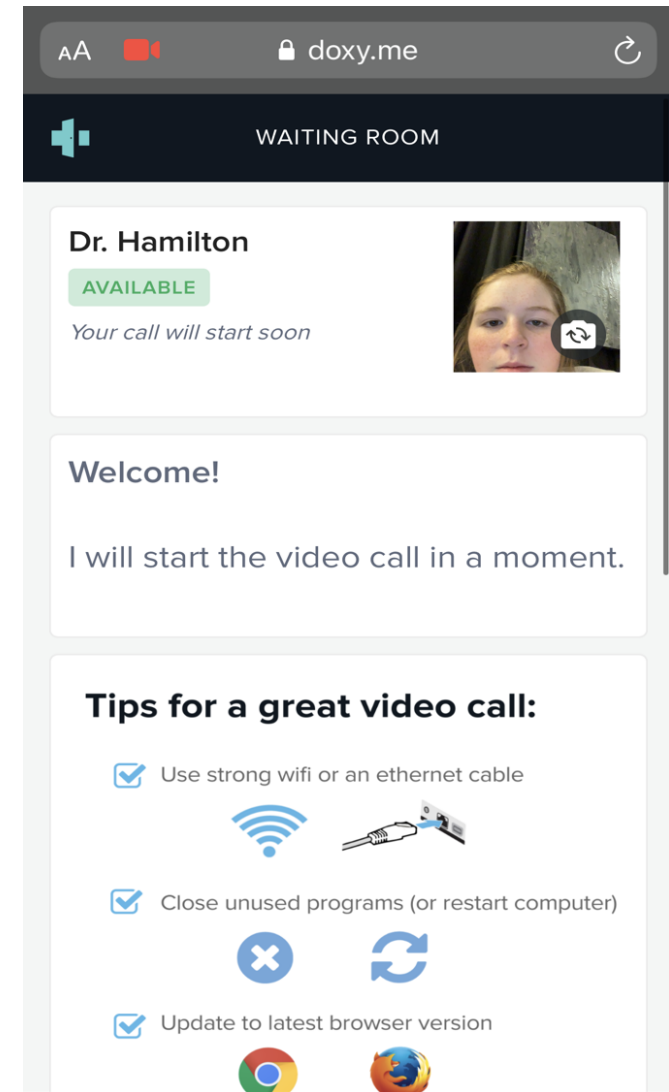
AA doxy.me

WAITING ROOM

Dr. Hamilton
AVAILABLE
Your call will start soon

Welcome!

I will start the video call in a moment.

Tips for a great video call:

Use strong wifi or an ethernet cable

Close unused programs (or restart computer)

Update to latest browser version